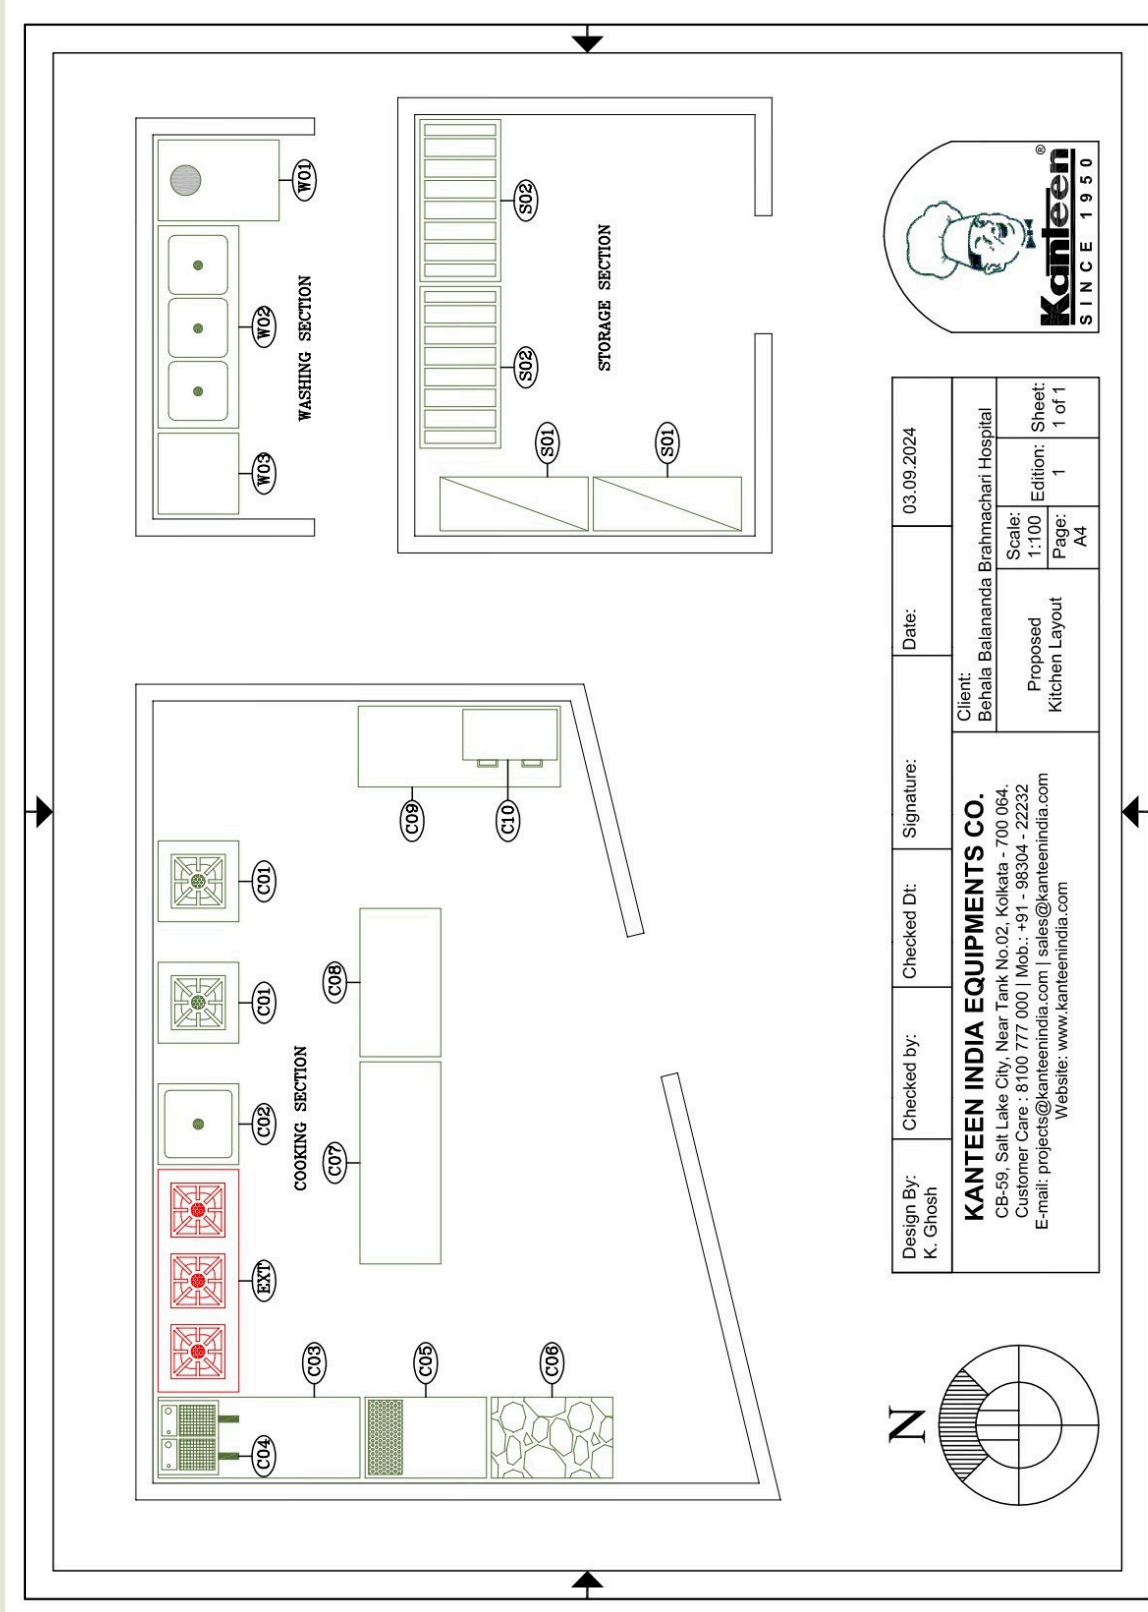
W01
W02
WASHING SECTION
W03

S02
S02
STORAGE SECTION
S01
S01

C01
C01
C02
COOKING SECTION
EXT
C03
C04
C05
C06
C07
C08
C09
C10

N

| Design By: K. Ghosh | Checked by: | Checked Dt: | Signature: | Date: | 03.09.2024 |
|---|---|---|---|---|---|

KANTEEN INDIA EQUIPMENTS CO.
CB-59, Salt Lake City, Near Tank No.02, Kolkata - 700 064.
Customer Care : 8100 777 000 | Mob.: +91 - 98304 - 22232
E-mail: projects@kanteenindia.com | sales@kanteenindia.com
Website: www.kanteenindia.com

Client:
Behala Balananda Brahmachari Hospital

| Proposed Kitchen Layout | Scale: 1:100 | Edition: 1 | Sheet: 1 of 1 |
|---|---|---|---|
| | Page: A4 | | |

Kanteen®
SINCE 1950